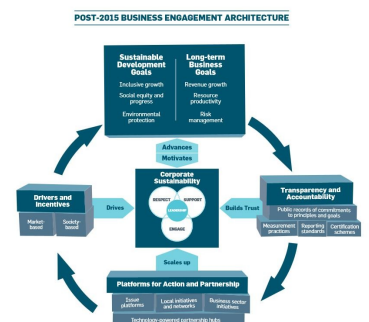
POST-2015 BUSINESS ENGAGEMENT ARCHITECTURE

Sustainable Development Goals
Inclusive growth
Social equity and progress
Environmental protection

Long-term Business Goals
Revenue growth
Resource productivity
Risk management

Advances
Motivates

Corporate Sustainability
RESPECT
SUPPORT
LEADERSHIP
ENGAGE

Drivers and Incentives
Market-based
Society-based

Drives

Builds Trust

Transparency and Accountability
Public records of commitments to principles and goals
Measurement practices
Reporting standards
Certification schemes

Scales up

Platforms for Action and Partnership
Issue platforms
Local initiatives and networks
Business sector initiatives
Technology-powered partnership hubs